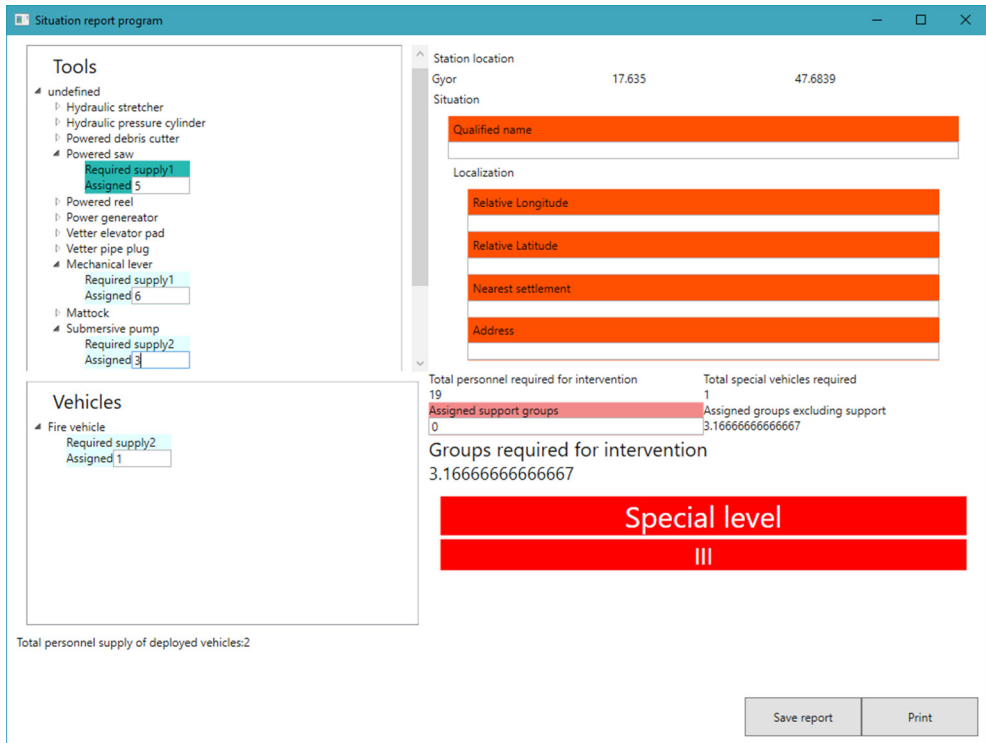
Situation report program

Tools

undefined
Hydraulic stretcher
Hydraulic pressure cylinder
Powered debris cutter
Powered saw
Required supply1
Assigned 5
Powered reel
Power genereator
Vetter elevator pad
Vetter pipe plug
Mechanical lever
Required supply1
Assigned 6
Mattock
Submersive pump
Required supply2
Assigned 3

Vehicles

Fire vehicle
Required supply2
Assigned 1

Total personnel supply of deployed vehicles:2

Station location
Gyor 17.635 47.6839
Situation

Qualified name

Localization

Relative Longitude

Relative Latitude

Nearest settlement

Address

Total personnel required for intervention
19
Assigned support groups
0

Total special vehicles required
1
Assigned groups excluding support
3.16666666666667

Groups required for intervention
3.16666666666667

Special level

III

Save report

Print